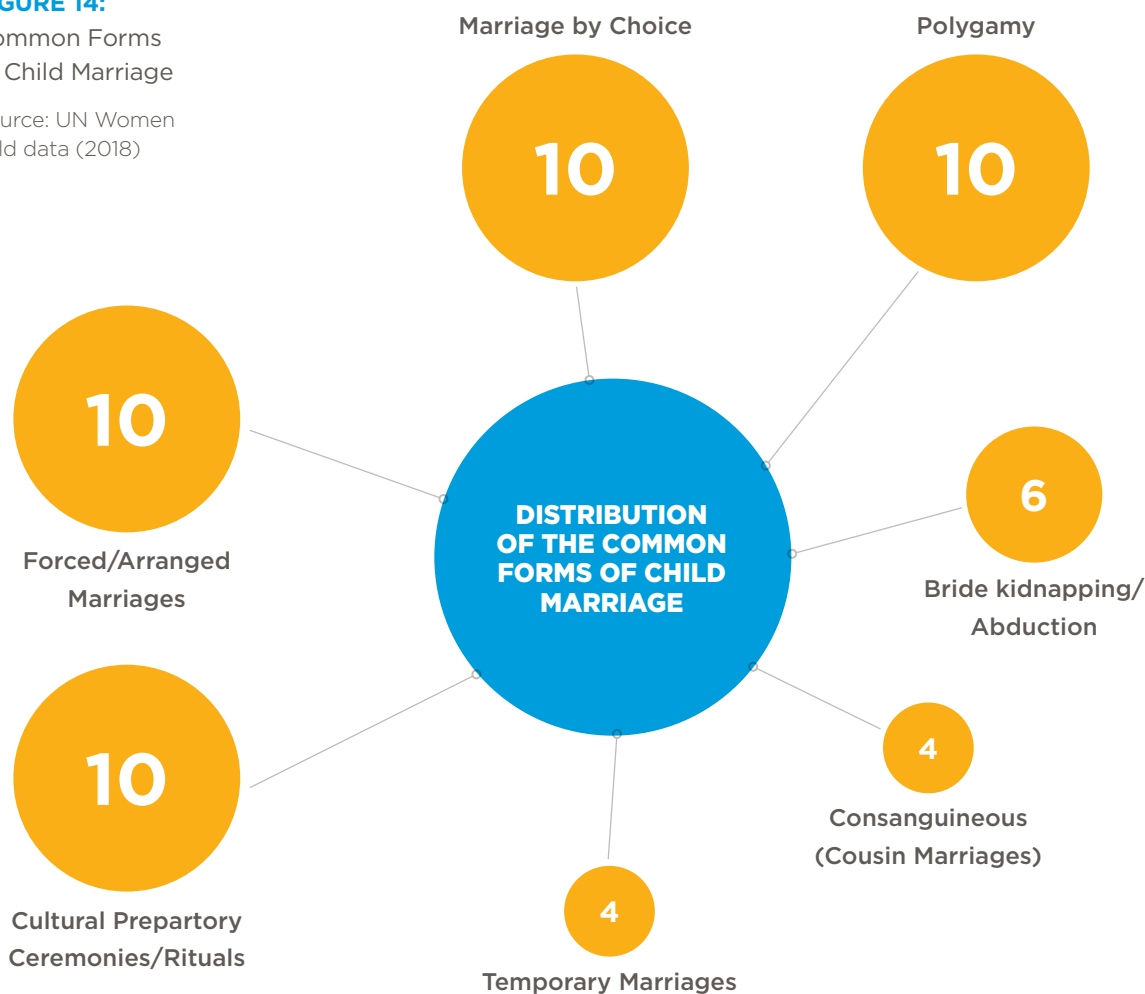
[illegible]GURE 14:
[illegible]ommon Forms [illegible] Child Marriage

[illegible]urce: UN Women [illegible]ld data (2018)

Marriage by Choice

10

Polygamy

10

10

Forced/Arranged Marriages

DISTRIBUTION OF THE COMMON FORMS OF CHILD MARRIAGE

6

Bride kidnapping/ Abduction

10

Cultural Prepartory Ceremonies/Rituals

4

Consanguineous (Cousin Marriages)

4

Temporary Marriages